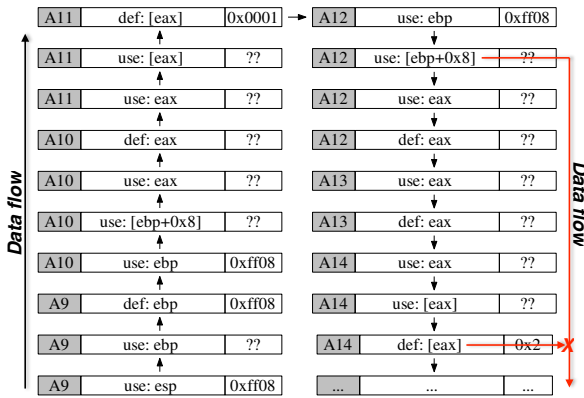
| A11 | def: [eax] | 0x0001 |
|---|---|---|
| A11 | use: [eax] | ?? |
| A11 | use: eax | ?? |
| A10 | def: eax | ?? |
| A10 | use: eax | ?? |
| A10 | use: [ebp+0x8] | ?? |
| A10 | use: ebp | 0xff08 |
| A9 | def: ebp | 0xff08 |
| A9 | use: ebp | ?? |
| A9 | use: esp | 0xff08 |

| A12 | use: ebp | 0xff08 |
|---|---|---|
| A12 | use: [ebp+0x8] | ?? |
| A12 | use: eax | ?? |
| A12 | def: eax | ?? |
| A13 | use: eax | ?? |
| A13 | def: eax | ?? |
| A14 | use: eax | ?? |
| A14 | use: [eax] | ?? |
| A14 | def: [eax] | 0x2 |
| ... | ... | ... |

Data flow

Data flow